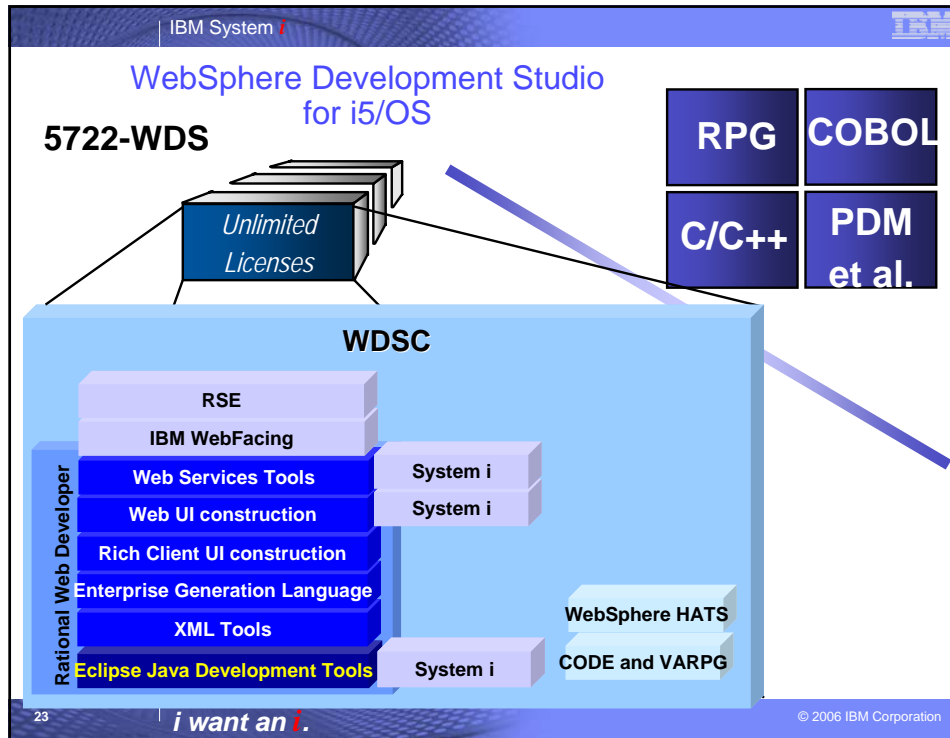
IBM System i

IBM

WebSphere Development Studio for i5/OS

5722-WDS

Unlimited Licenses

RPG

COBOL

C/C++

PDM et al.

WDSC

RSE

IBM WebFacing

Rational Web Developer

Web Services Tools

System i

Web UI construction

System i

Rich Client UI construction

Enterprise Generation Language

XML Tools

Eclipse Java Development Tools

System i

WebSphere HATS

CODE and VARPG

23

i want an i.

© 2006 IBM Corporation